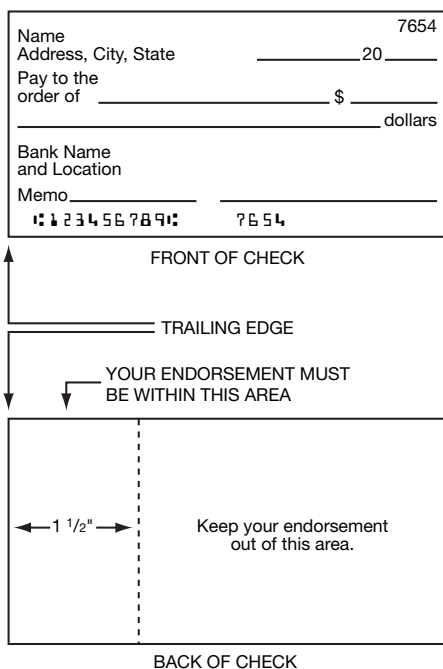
7654

Name
Address, City, State ____________ 20____

Pay to the order of ______________________ $ ________

______________________________ dollars

Bank Name and Location

Memo__________ ________________

⑆123456789⑆ 7654

FRONT OF CHECK

TRAILING EDGE

YOUR ENDORSEMENT MUST BE WITHIN THIS AREA

$1\frac{1}{2}$"

Keep your endorsement out of this area.

BACK OF CHECK